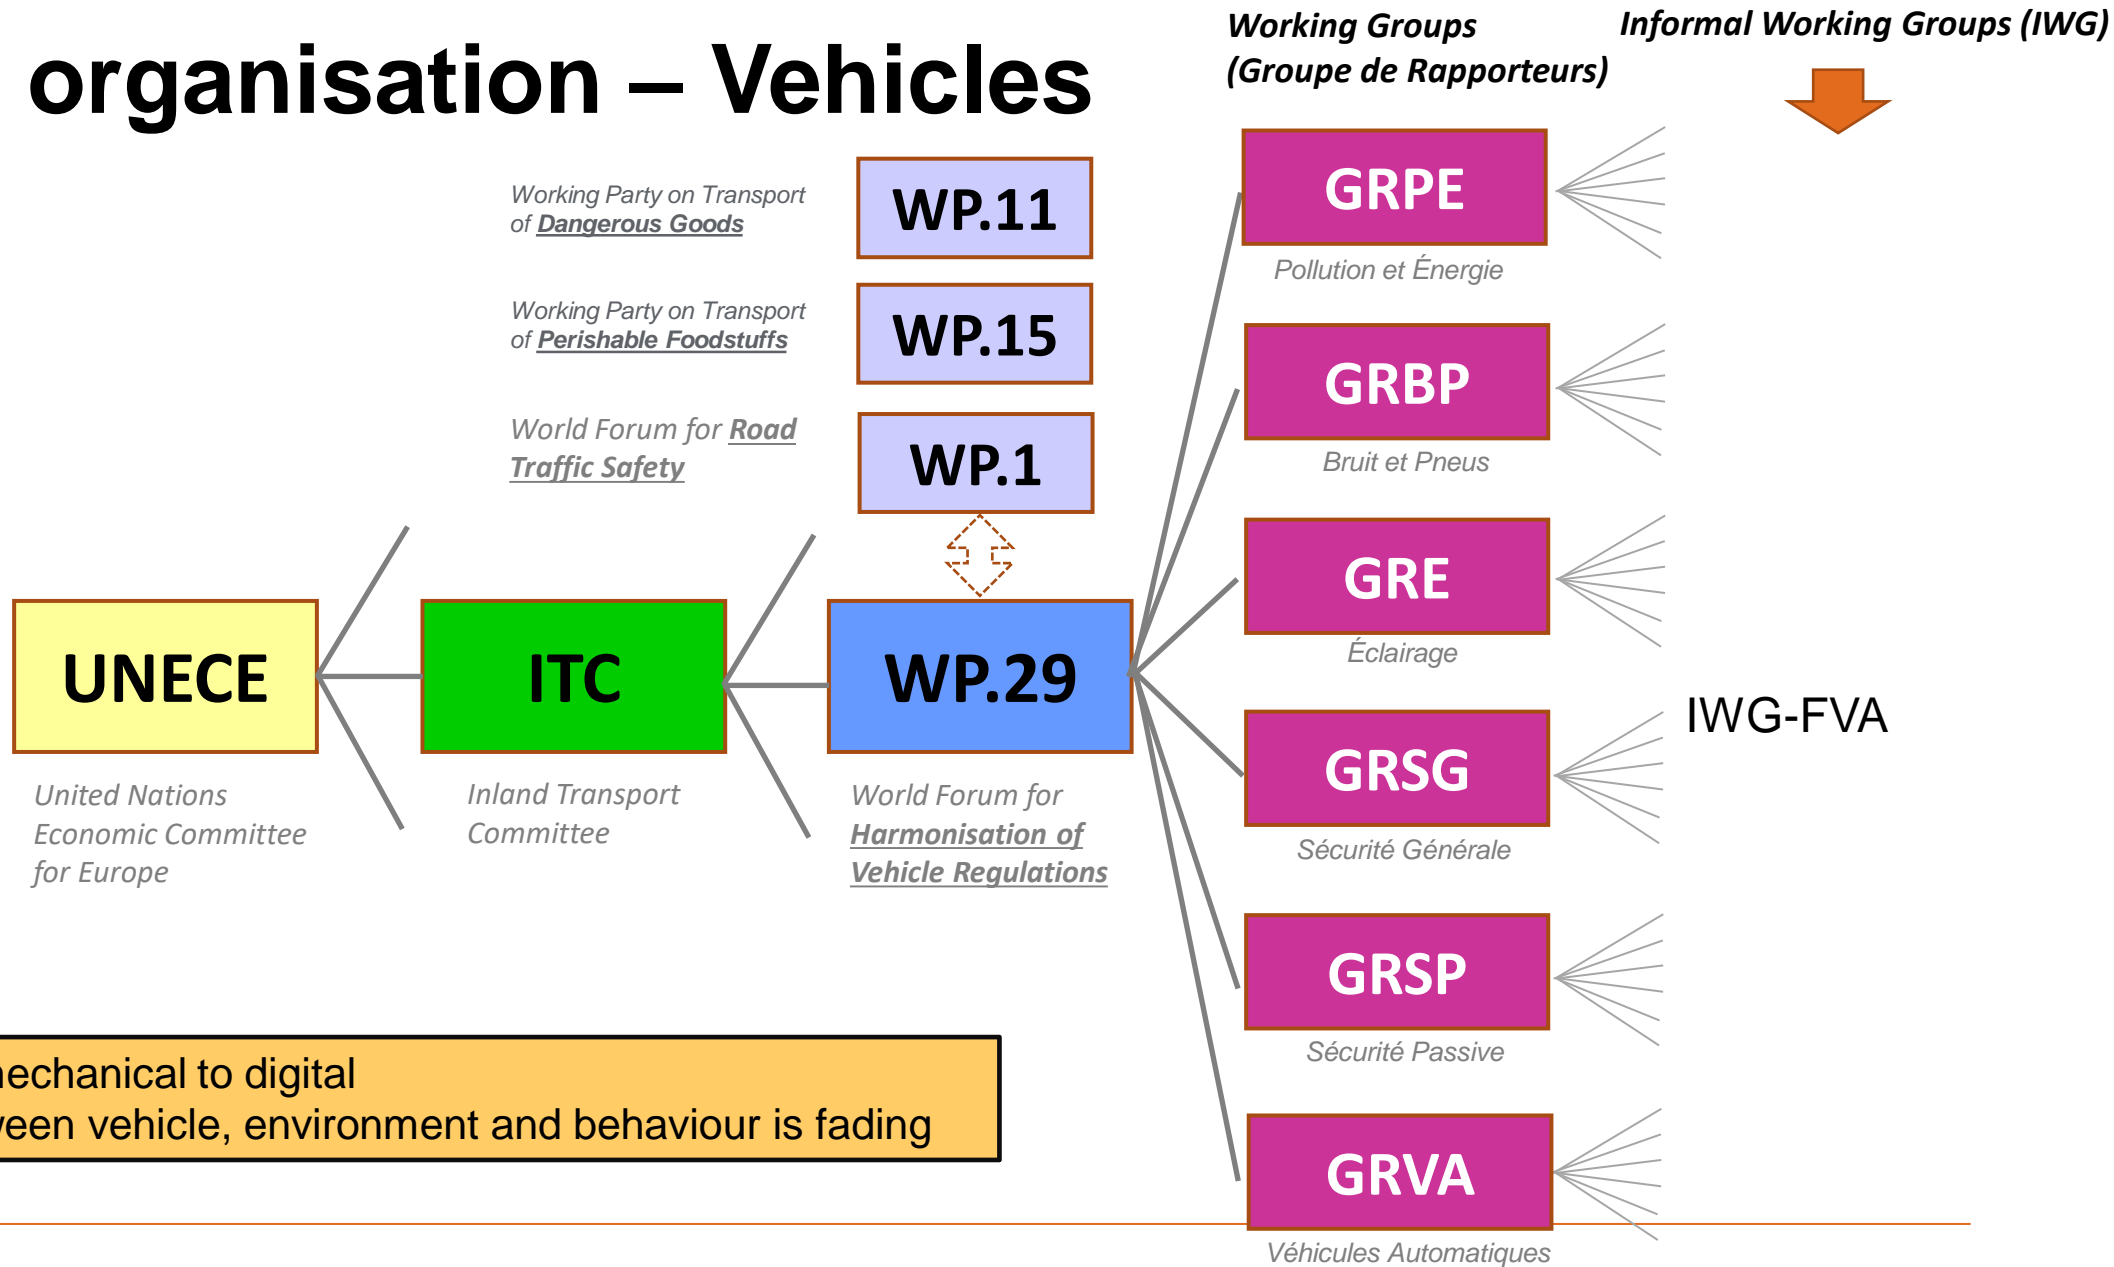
organisation – Vehicles

Working Groups
(Groupe de Rapporteurs)

Informal Working Groups (IWG)

Working Party on Transport of Dangerous Goods

WP.11

Working Party on Transport of Perishable Foodstuffs

WP.15

World Forum for Road Traffic Safety

WP.1

UNECE

United Nations Economic Committee for Europe

ITC

Inland Transport Committee

WP.29

World Forum for Harmonisation of Vehicle Regulations

GRPE

Pollution et Énergie

GRBP

Bruit et Pneus

GRE

Éclairage

GRSG

Sécurité Générale

IWG-FVA

GRSP

Sécurité Passive

GRVA

Véhicules Automatiques

echanical to digital
een vehicle, environment and behaviour is fading